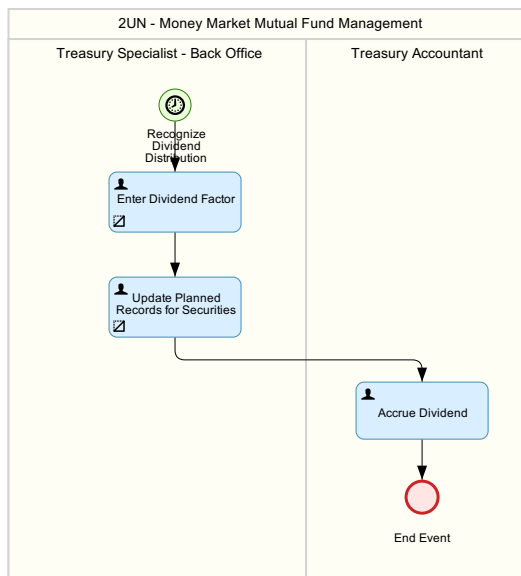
2UN - Money Market Mutual Fund Management

Treasury Specialist - Back Office

Treasury Accountant

Recognize Dividend Distribution

Enter Dividend Factor

Update Planned Records for Securities

Accrue Dividend

End Event